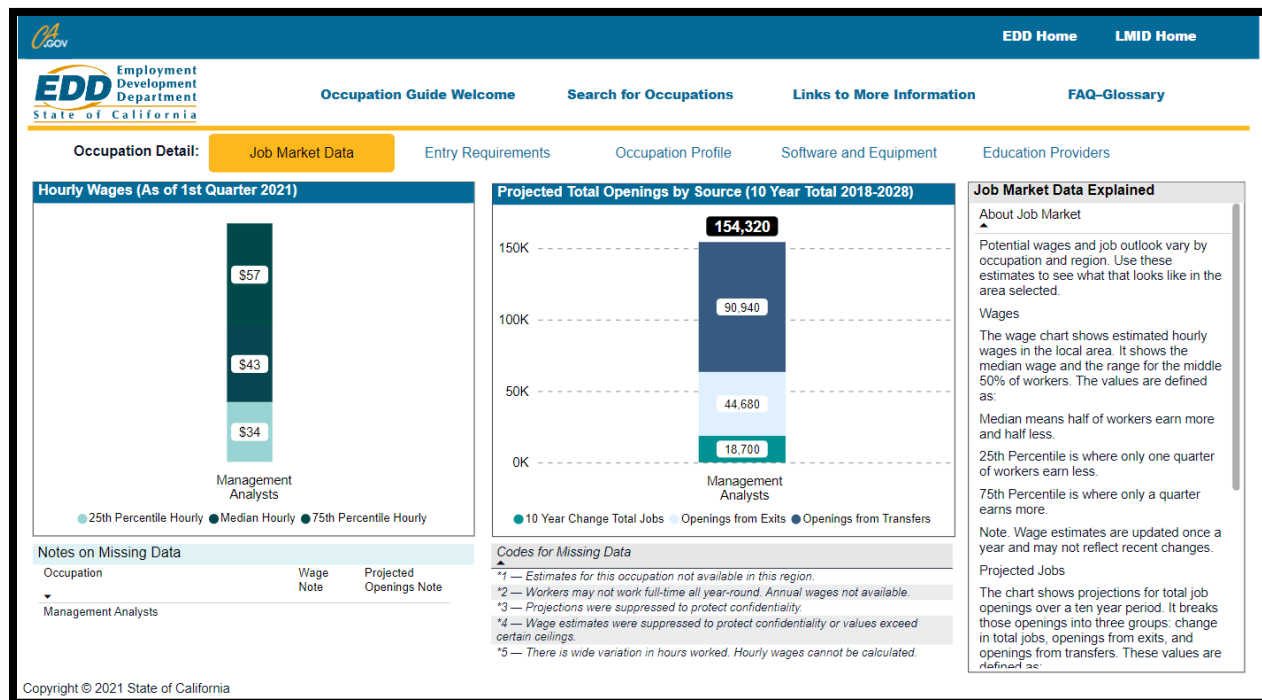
CA.GOV

EDD Home LMID Home

EDD Employment Development Department State of California

Occupation Guide Welcome Search for Occupations Links to More Information FAQ–Glossary

Occupation Detail: Job Market Data Entry Requirements Occupation Profile Software and Equipment Education Providers

Hourly Wages (As of 1st Quarter 2021)

$57
$43
$34

Management Analysts

25th Percentile Hourly Median Hourly 75th Percentile Hourly

Projected Total Openings by Source (10 Year Total 2018-2028)

154,320

150K
100K
50K
0K

90,940
44,680
18,700

Management Analysts

10 Year Change Total Jobs Openings from Exits Openings from Transfers

Job Market Data Explained

About Job Market

Potential wages and job outlook vary by occupation and region. Use these estimates to see what that looks like in the area selected.

Wages

The wage chart shows estimated hourly wages in the local area. It shows the median wage and the range for the middle 50% of workers. The values are defined as:

Median means half of workers earn more and half less.

25th Percentile is where only one quarter of workers earn less.

75th Percentile is where only a quarter earns more.

Note. Wage estimates are updated once a year and may not reflect recent changes.

Projected Jobs

The chart shows projections for total job openings over a ten year period. It breaks those openings into three groups: change in total jobs, openings from exits, and openings from transfers. These values are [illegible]

Notes on Missing Data

| Occupation | Wage Note | Projected Openings Note |
|---|---|---|
| Management Analysts | | |

Codes for Missing Data

*1 — Estimates for this occupation not available in this region.
*2 — Workers may not work full-time all year-round. Annual wages not available.
*3 — Projections were suppressed to protect confidentiality.
*4 — Wage estimates were suppressed to protect confidentiality or values exceed certain ceilings.
*5 — There is wide variation in hours worked. Hourly wages cannot be calculated.

Copyright © 2021 State of California